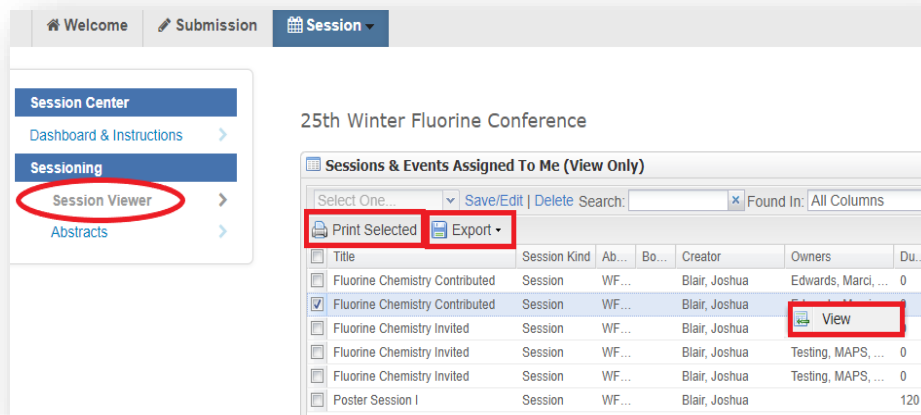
Welcome | Submission | Session

Session Center
Dashboard & Instructions
Sessioning
Session Viewer
Abstracts

25th Winter Fluorine Conference

Sessions & Events Assigned To Me (View Only)

Select One... | Save/Edit | Delete | Search: | Found In: All Columns

Print Selected | Export

| Title | Session Kind | Ab... | Bo... | Creator | Owners | Du... |
|---|---|---|---|---|---|---|
| Fluorine Chemistry Contributed | Session | WF... | | Blair, Joshua | Edwards, Marci, ... | 0 |
| Fluorine Chemistry Contributed | Session | WF... | | Blair, Joshua | Edwards, Marci, ... | 0 |
| Fluorine Chemistry Invited | Session | WF... | | Blair, Joshua | | 0 |
| Fluorine Chemistry Invited | Session | WF... | | Blair, Joshua | Testing, MAPS, ... | 0 |
| Fluorine Chemistry Invited | Session | WF... | | Blair, Joshua | Testing, MAPS, ... | 0 |
| Poster Session I | Session | WF... | | Blair, Joshua | | 120 |

View